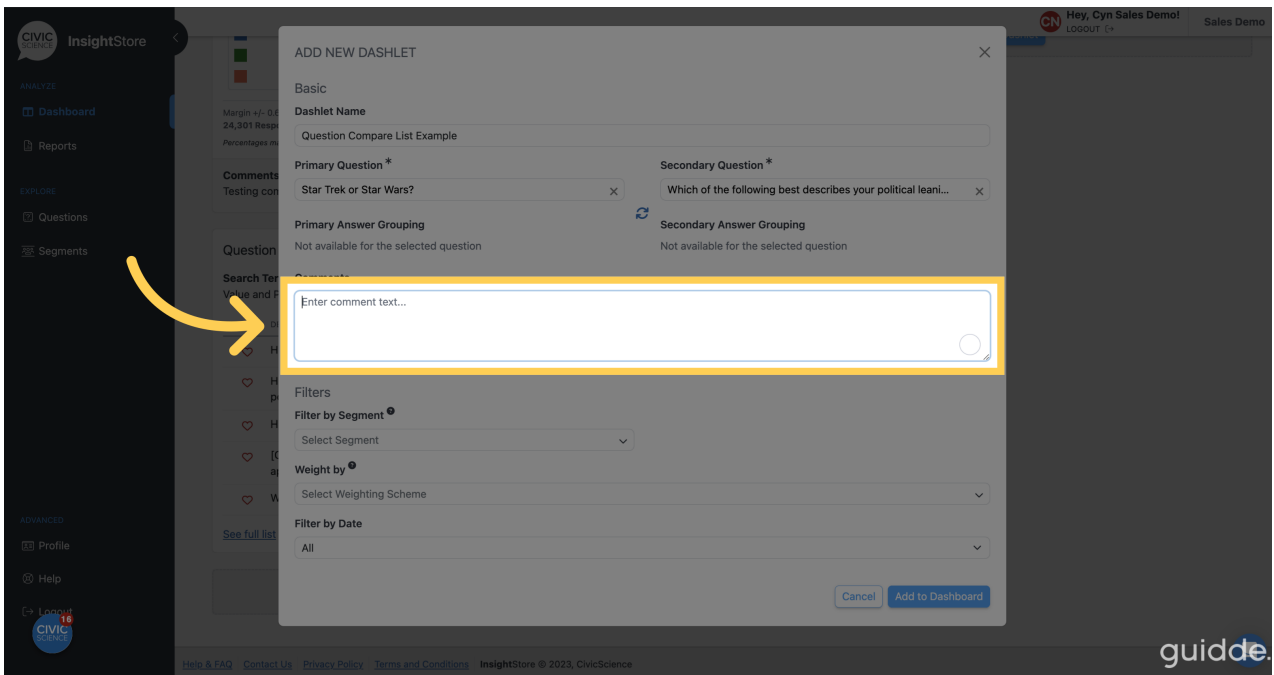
CIVIC SCIENCE InsightStore

ANALYZE
Dashboard
Reports

EXPLORE
Questions
Segments

ADVANCED
Profile
Help
Logout

CIVIC SCIENCE 18

Margin +/- 0.6
24,301 Respo
Percentages mu

Comments
Testing con

Question
Search Ter
Value and F

H
H
p
H
[C
a
W

See full list

CN Hey, Cyn Sales Demo!
LOGOUT
Sales Demo

ADD NEW DASHLET

Basic
Dashlet Name
Question Compare List Example

Primary Question *
Star Trek or Star Wars?

Secondary Question *
Which of the following best describes your political leani...

Primary Answer Grouping
Not available for the selected question

Secondary Answer Grouping
Not available for the selected question

Comments
Enter comment text...

Filters
Filter by Segment
Select Segment

Weight by
Select Weighting Scheme

Filter by Date
All

Cancel
Add to Dashboard

Help & FAQ Contact Us Privacy Policy Terms and Conditions InsightStore © 2023, CivicScience

guidde.